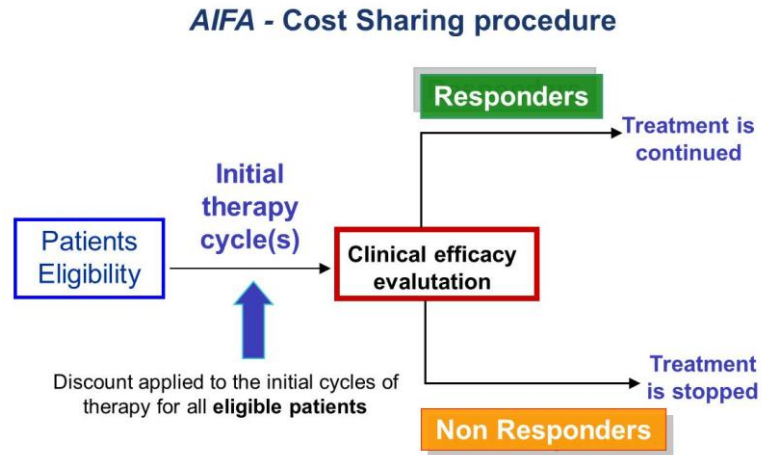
AIFA - Cost Sharing procedure

Responders

Treatment is continued

Initial therapy cycle(s)

Patients Eligibility

Clinical efficacy evalutation

Discount applied to the initial cycles of therapy for all eligible patients

Treatment is stopped

Non Responders